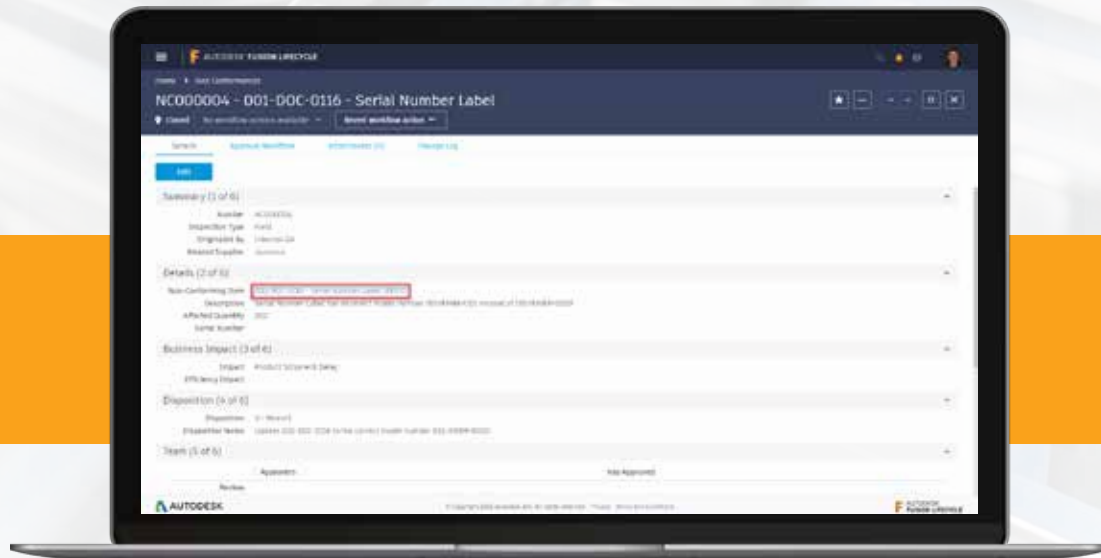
AUTODESK FUSION LIFECYCLE

Home > Non Conformances

NC000004 - 001-DOC-0116 - Serial Number Label

Closed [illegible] Revert workflow action

Details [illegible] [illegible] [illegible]

Edit

Summary (1 of 6)

Number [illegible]
Inspection Type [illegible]
Originated By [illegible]
Related Supplier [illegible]

Details (2 of 6)

Non-Conforming Item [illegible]
Description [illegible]
Affected Quantity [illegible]
Serial Number

Business Impact (3 of 6)

Impact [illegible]
Efficiency Impact

Disposition (4 of 6)

Disposition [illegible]
Disposition Notes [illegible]

Team (5 of 6)

Approvers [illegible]
Review

AUTODESK

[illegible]

AUTODESK FUSION LIFECYCLE